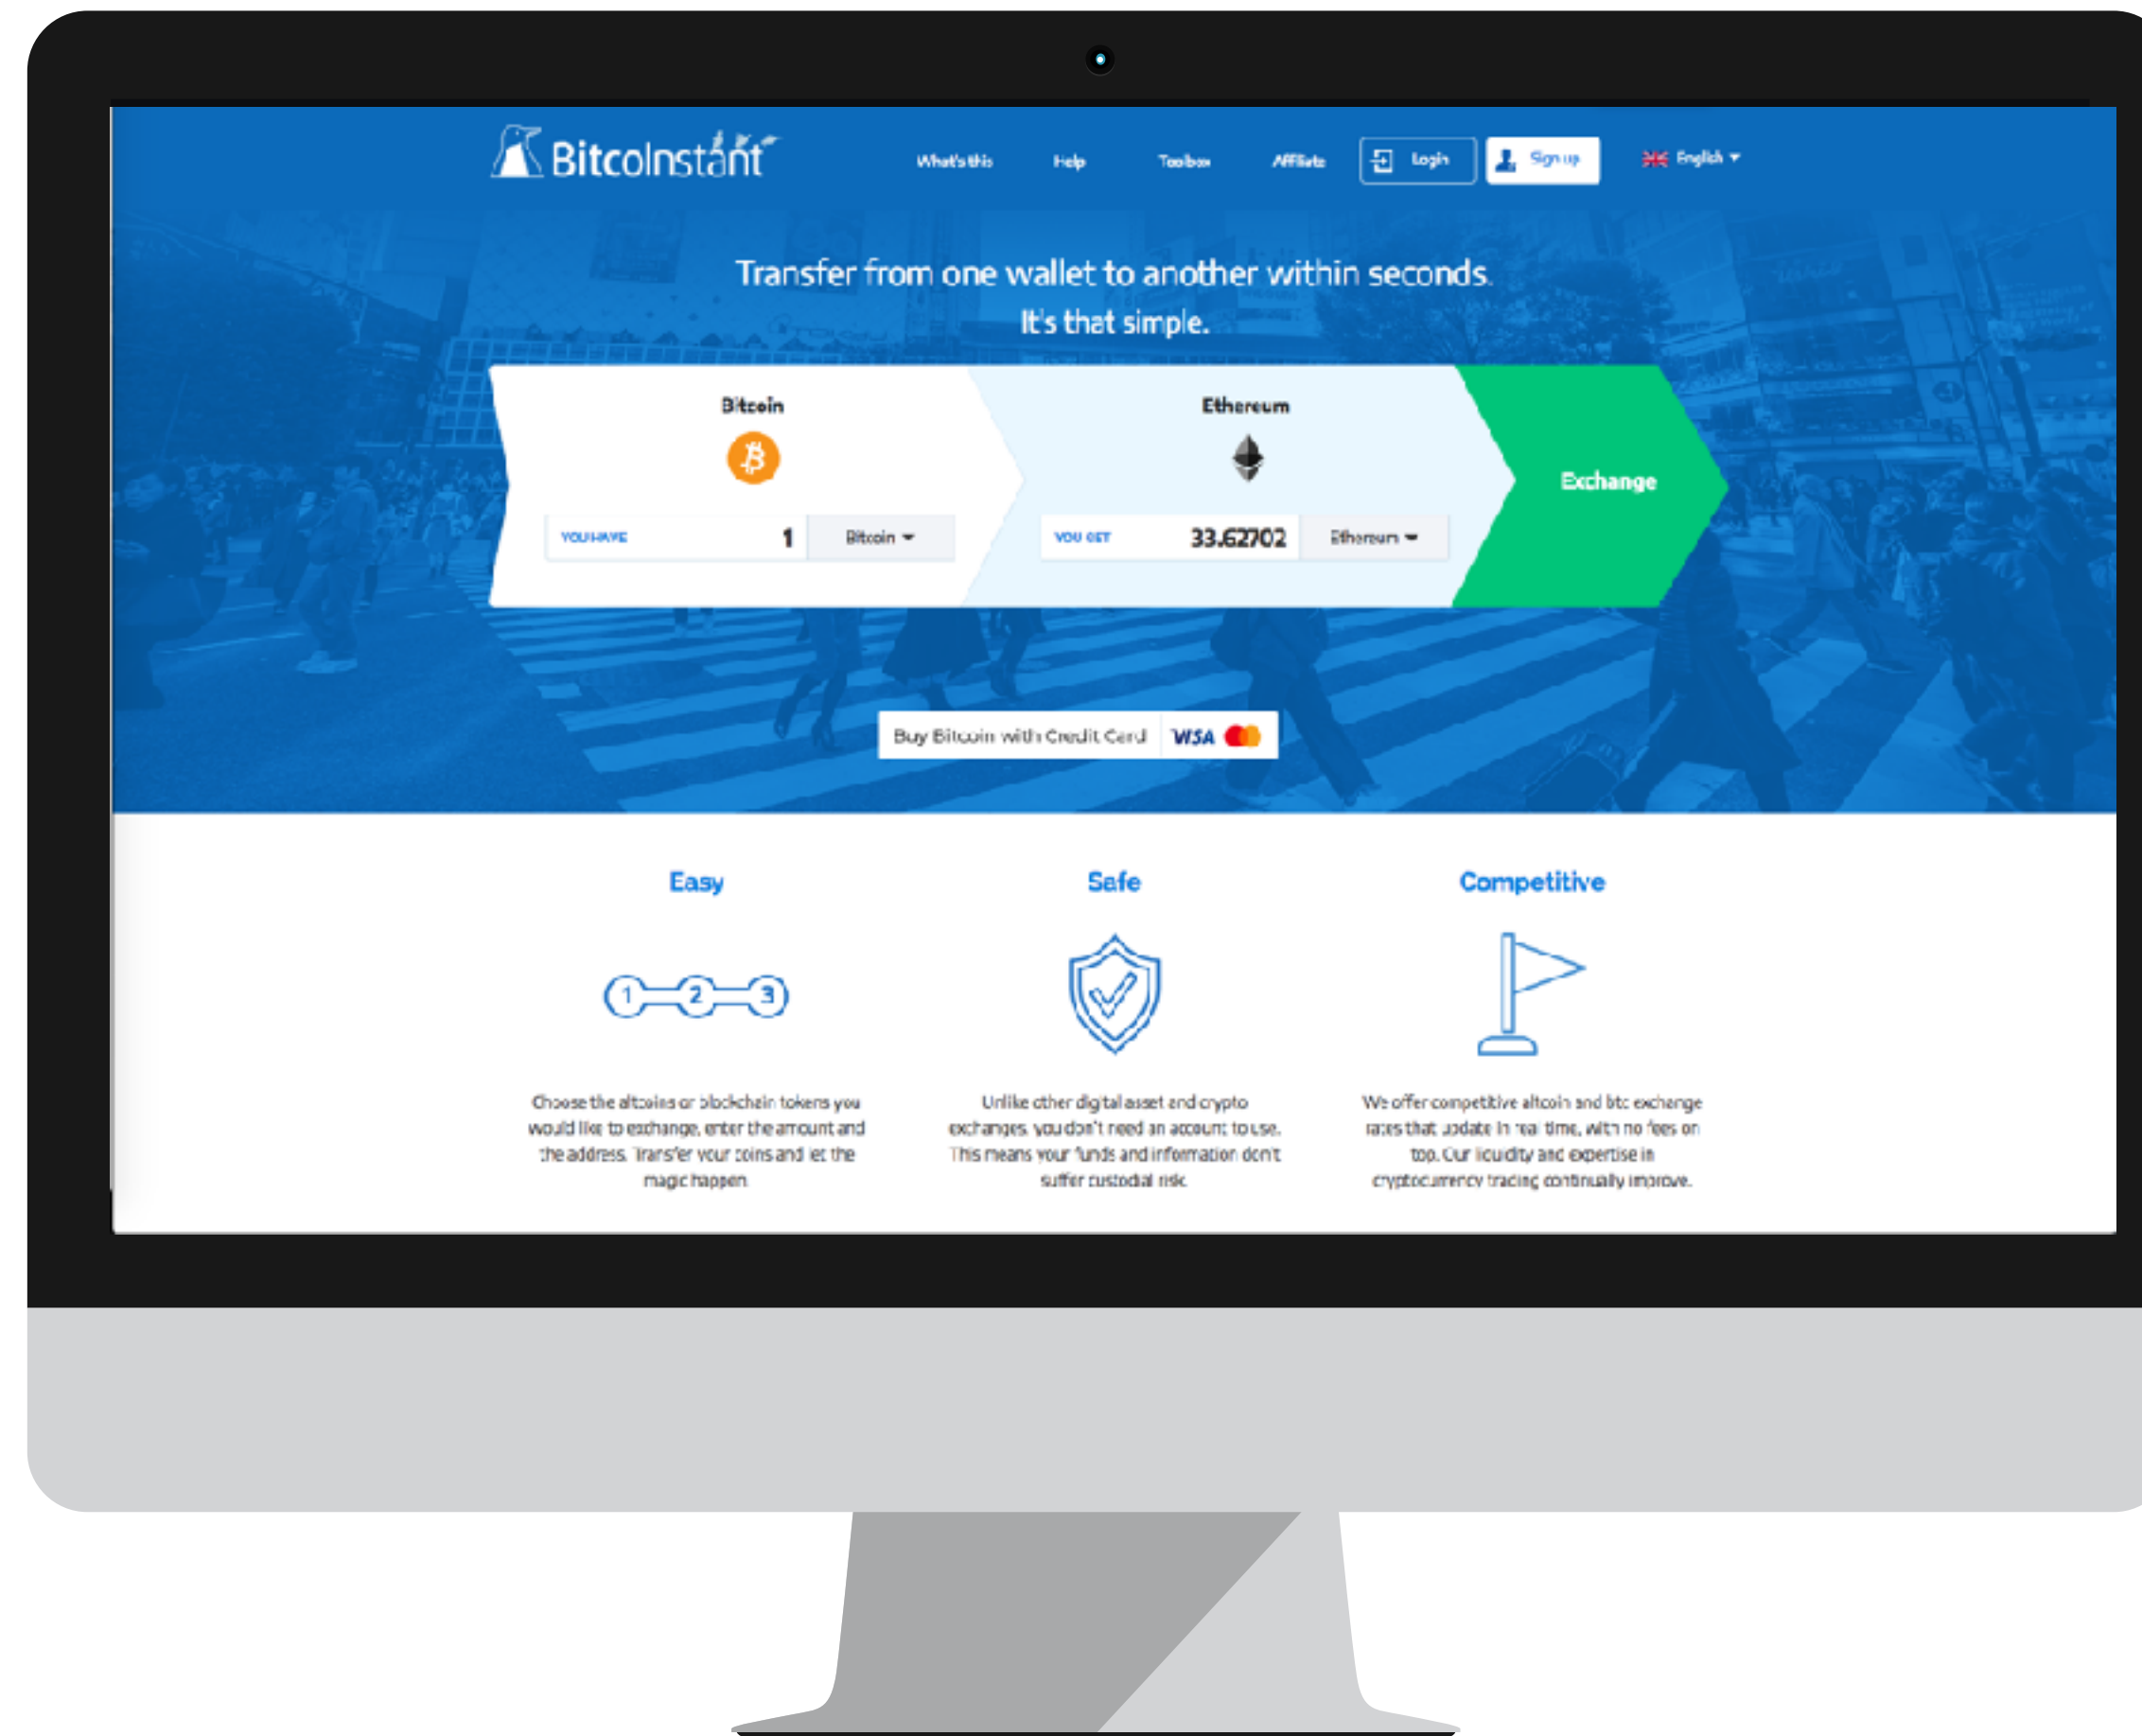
BitcoInstant

What's this Help Toolbox Affiliate Login Sign up English

Transfer from one wallet to another within seconds.
It's that simple.

Bitcoin

YOU HAVE 1 Bitcoin

Ethereum

YOU GET 33.62702 Ethereum

Exchange

Buy Bitcoin with Credit Card VISA

Easy

1 2 3

Choose the altcoins or blockchain tokens you would like to exchange, enter the amount and the address. Transfer your coins and let the magic happen.

Safe

Unlike other digital asset and crypto exchanges, you don't need an account to use. This means your funds and information don't suffer custodial risk.

Competitive

We offer competitive altcoin and btc exchange rates that update in real time, with no fees on top. Our liquidity and expertise in cryptocurrency trading continually improve.